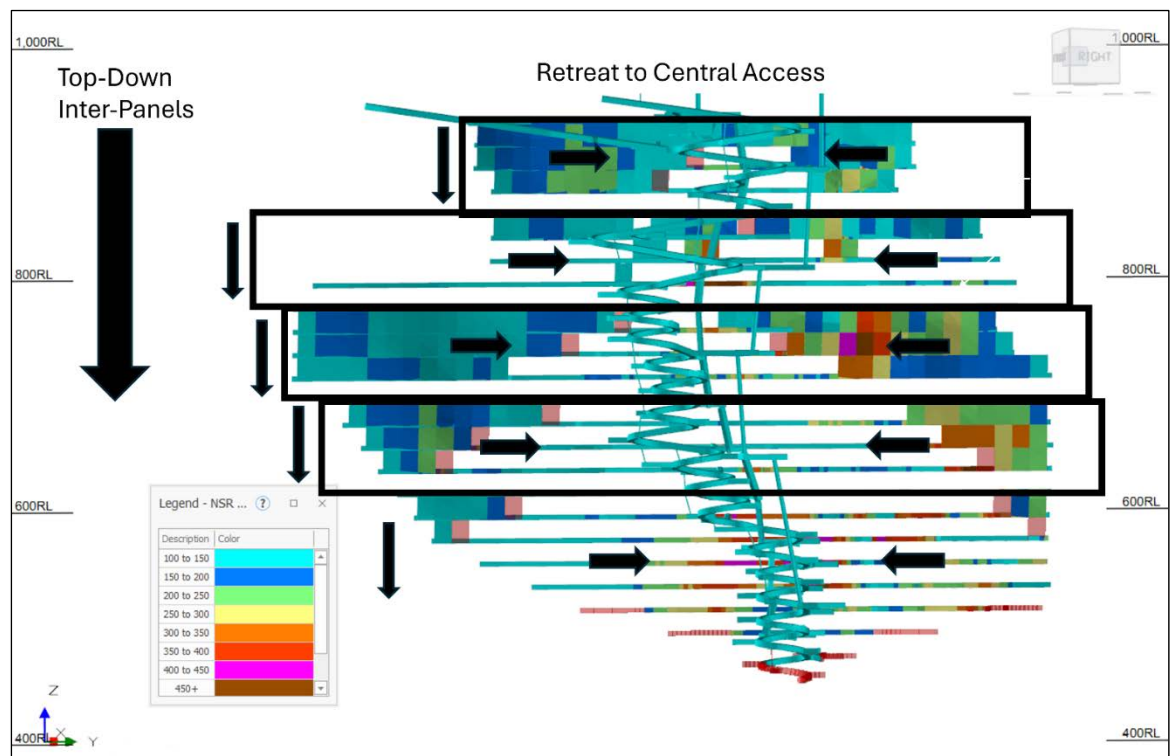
1,000RL

1,000RL

RIGHT

Top-Down
Inter-Panels

Retreat to Central Access

800RL

800RL

600RL

600RL

Legend - NSR ... ? □ ×

| Description | Color |
|---|---|
| 100 to 150 | |
| 150 to 200 | |
| 200 to 250 | |
| 250 to 300 | |
| 300 to 350 | |
| 350 to 400 | |
| 400 to 450 | |
| 450+ | |

Z

X

Y

400RL

400RL